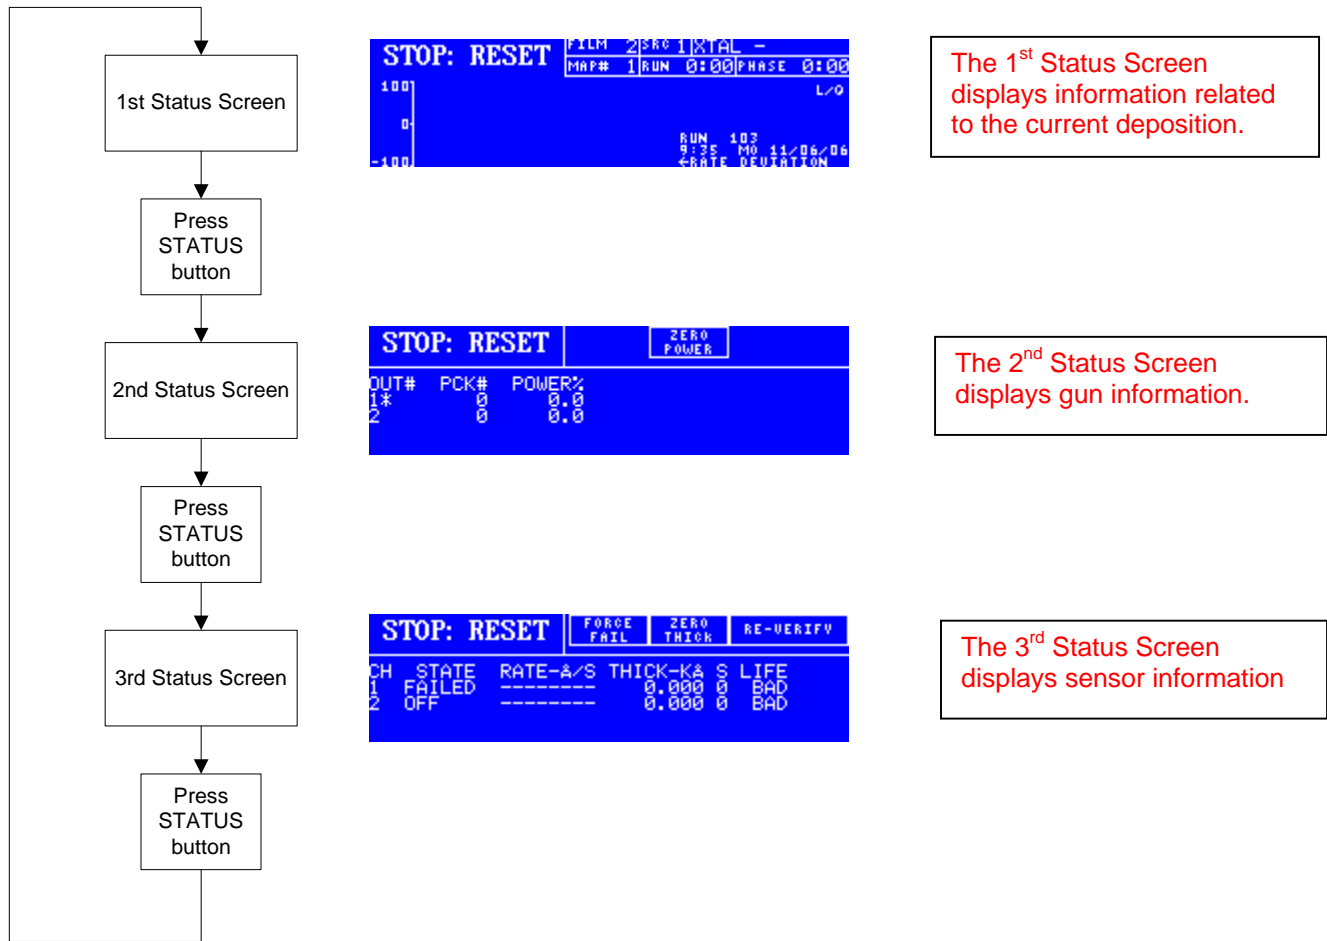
1st Status Screen

STOP: RESET
FILM 2 SRC 1 XTAL -
MAP# 1 RUN 0:00 PHASE 0:00
100
L/Q
0
-100
RUN 103
9:35 M0 11/06/06
←RATE DEVIATION

The 1$^{st}$ Status Screen displays information related to the current deposition.

Press STATUS button

2nd Status Screen

STOP: RESET
ZERO POWER
OUT# PCK# POWER%
1* 0 0.0
2 0 0.0

The 2$^{nd}$ Status Screen displays gun information.

Press STATUS button

3rd Status Screen

STOP: RESET
FORCE FAIL
ZERO THICK
RE-VERIFY
CH STATE RATE-Å/S THICK-KÅ S LIFE
1 FAILED --------- 0.000 0 BAD
2 OFF --------- 0.000 0 BAD

The 3$^{rd}$ Status Screen displays sensor information

Press STATUS button